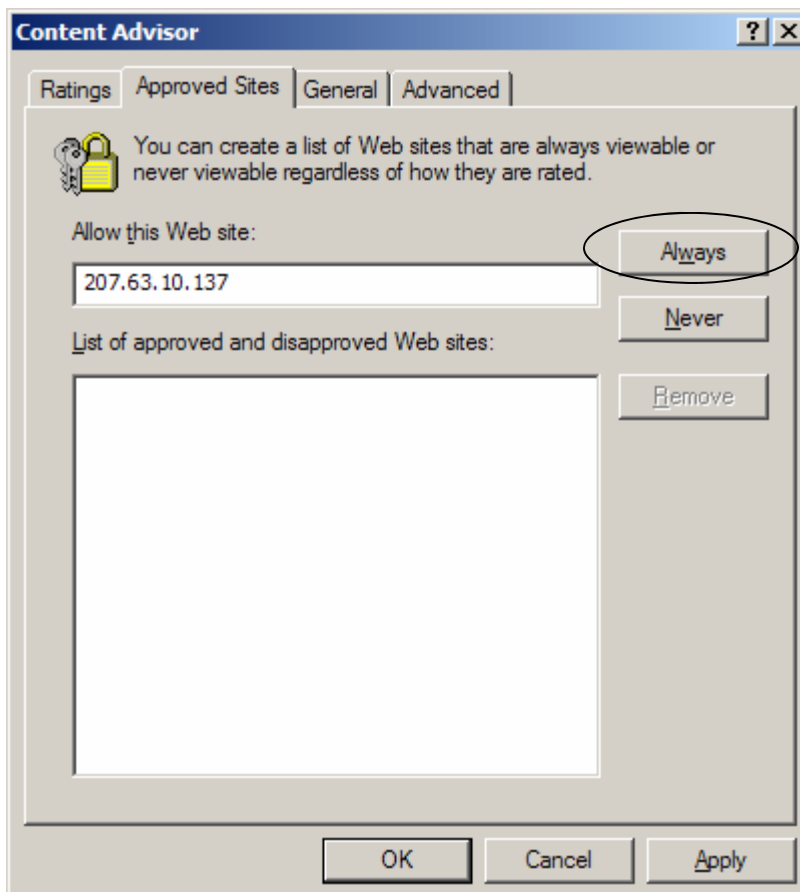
Content Advisor

?
X

Ratings
Approved Sites
General
Advanced

You can create a list of Web sites that are always viewable or never viewable regardless of how they are rated.

Allow this Web site:

207.63.10.137

Always

Never

List of approved and disapproved Web sites:

Remove

OK
Cancel
Apply